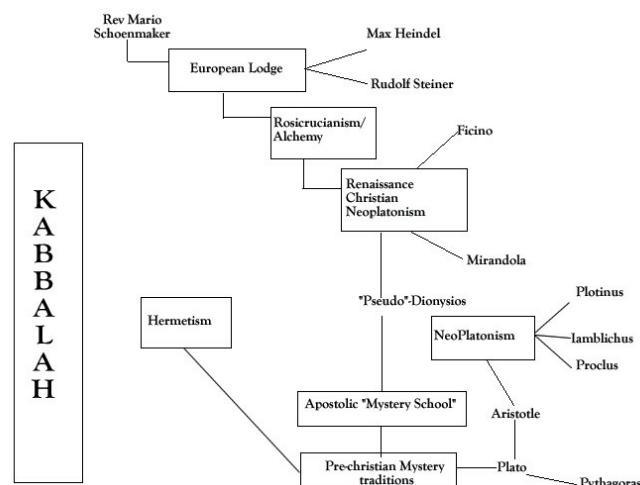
Rev Mario Schoenmaker

Max Heindel

European Lodge

Rudolf Steiner

Rosicrucianism/ Alchemy

Ficino

Renaissance Christian Neoplatonism

K A B B A L A H

Mirandola

"Pseudo"-Dionysios

Plotinus

Hermetism

NeoPlatonism

Iamblichus

Proclus

Aristotle

Apostolic "Mystery School"

Pre-christian Mystery traditions

Plato

Pythagoras